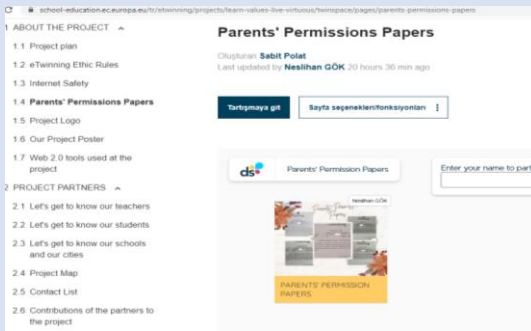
school-education.ec.europa.eu/tr/etwinning/projects/learn-values-live-virtuous/twinspace/pages/parents-permissions-papers

1 ABOUT THE PROJECT ^
1.1 Project plan
1.2 eTwinning Ethic Rules
1.3 Internet Safety
1.4 Parents' Permissions Papers
1.5 Project Logo
1.6 Our Project Poster
1.7 Web 2.0 tools used at the project
2 PROJECT PARTNERS ^
2.1 Let's get to know our teachers
2.2 Let's get to know our students
2.3 Let's get to know our schools and our cities
2.4 Project Map
2.5 Contact List
2.6 Contributions of the partners to the project

Parents' Permissions Papers

Oluşturan Sabit Polat
Last updated by Neslihan GÖK 20 hours 36 min ago

Tartışmaya git
Sayfa seçenekleri/fonksiyonları ⋮

ds
Parents' Permission Papers

Enter your name to part

Neslihan GÖK
Parents' Permission Papers

PARENTS' PERMISSION PAPERS